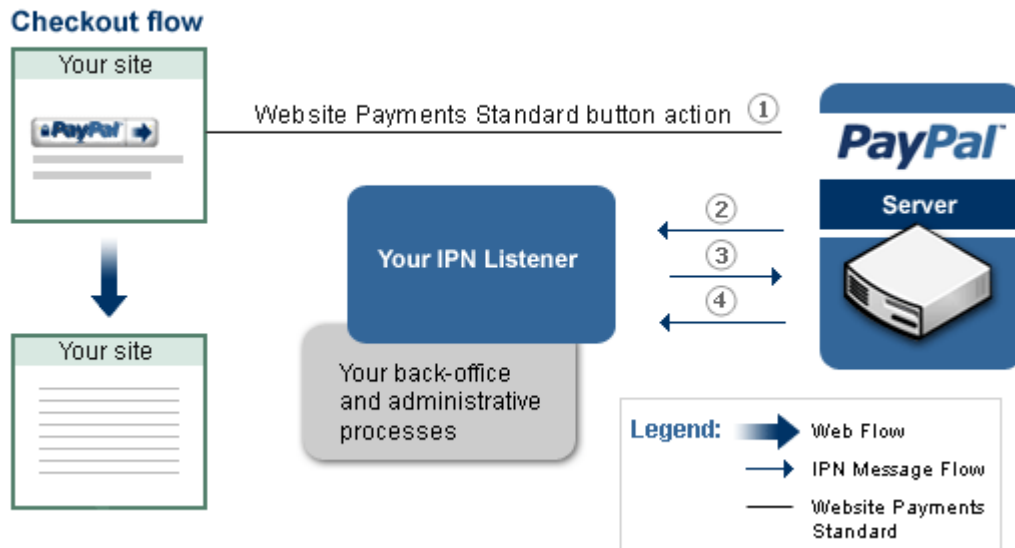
Checkout flow

Your site

PayPal

Website Payments Standard button action ①

PayPal

Server

Your IPN Listener

②

③

④

Your site

Your back-office and administrative processes

Legend: Web Flow

IPN Message Flow

Website Payments Standard